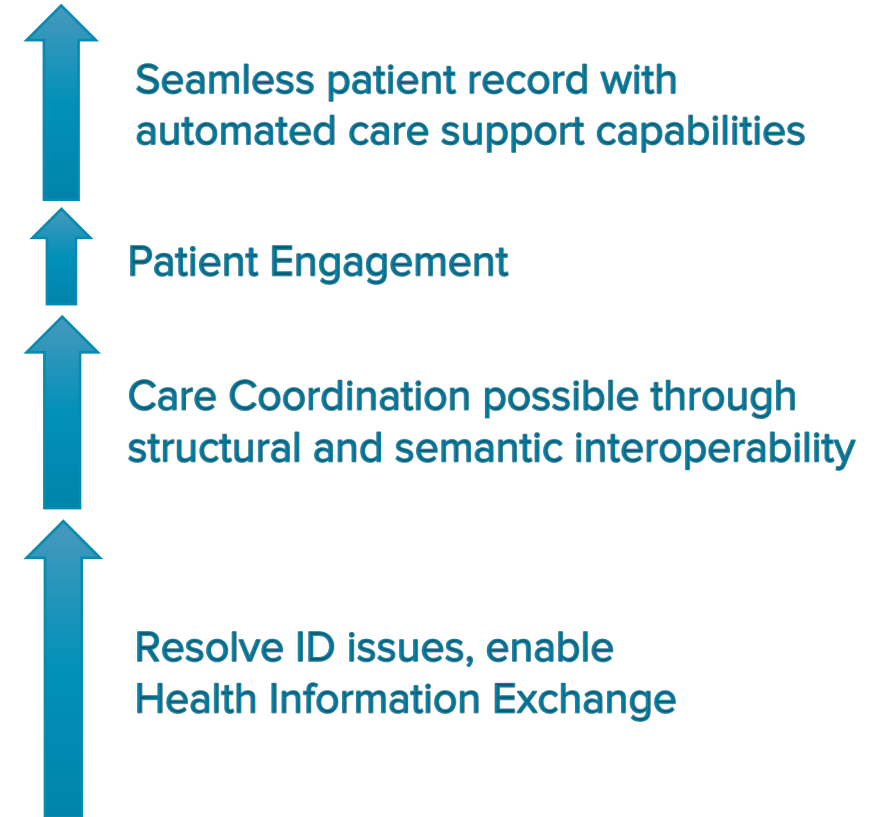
Seamless patient record with automated care support capabilities

Patient Engagement

Care Coordination possible through structural and semantic interoperability

Resolve ID issues, enable Health Information Exchange